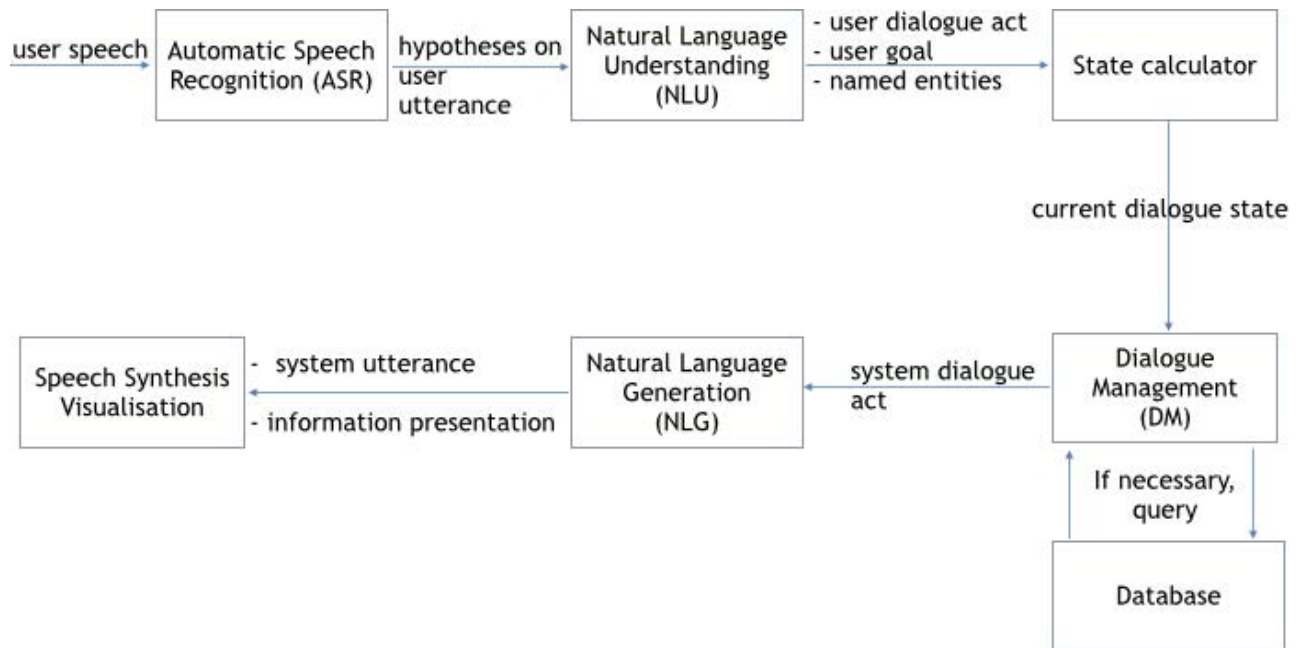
user speech

Automatic Speech Recognition (ASR)

hypotheses on user utterance

Natural Language Understanding (NLU)

- user dialogue act
- user goal
- named entities

State calculator

current dialogue state

Dialogue Management (DM)

If necessary, query

Database

system dialogue act

Natural Language Generation (NLG)

- system utterance
- information presentation

Speech Synthesis Visualisation